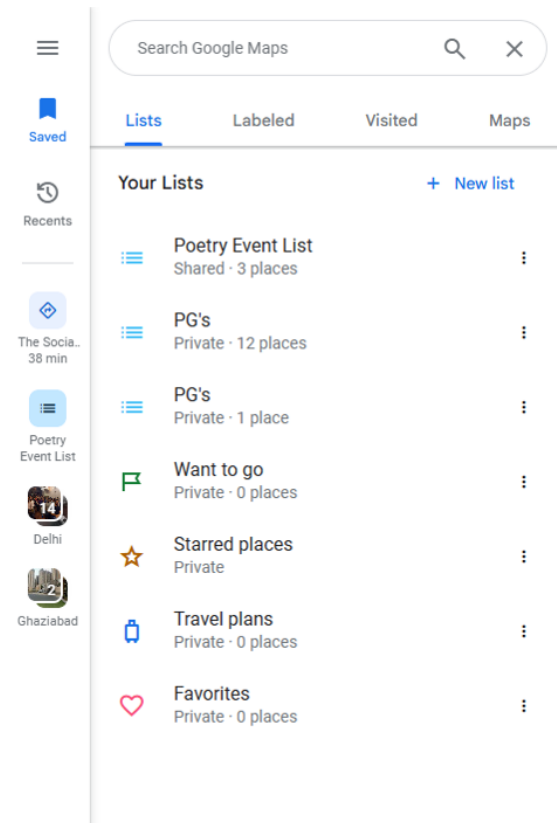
Saved

Recents

The Socia..
38 min

Poetry Event List

14
Delhi

2
Ghaziabad

Search Google Maps

Lists Labeled Visited Maps

Your Lists

+ New list

Poetry Event List
Shared · 3 places

PG's
Private · 12 places

PG's
Private · 1 place

Want to go
Private · 0 places

Starred places
Private

Travel plans
Private · 0 places

Favorites
Private · 0 places